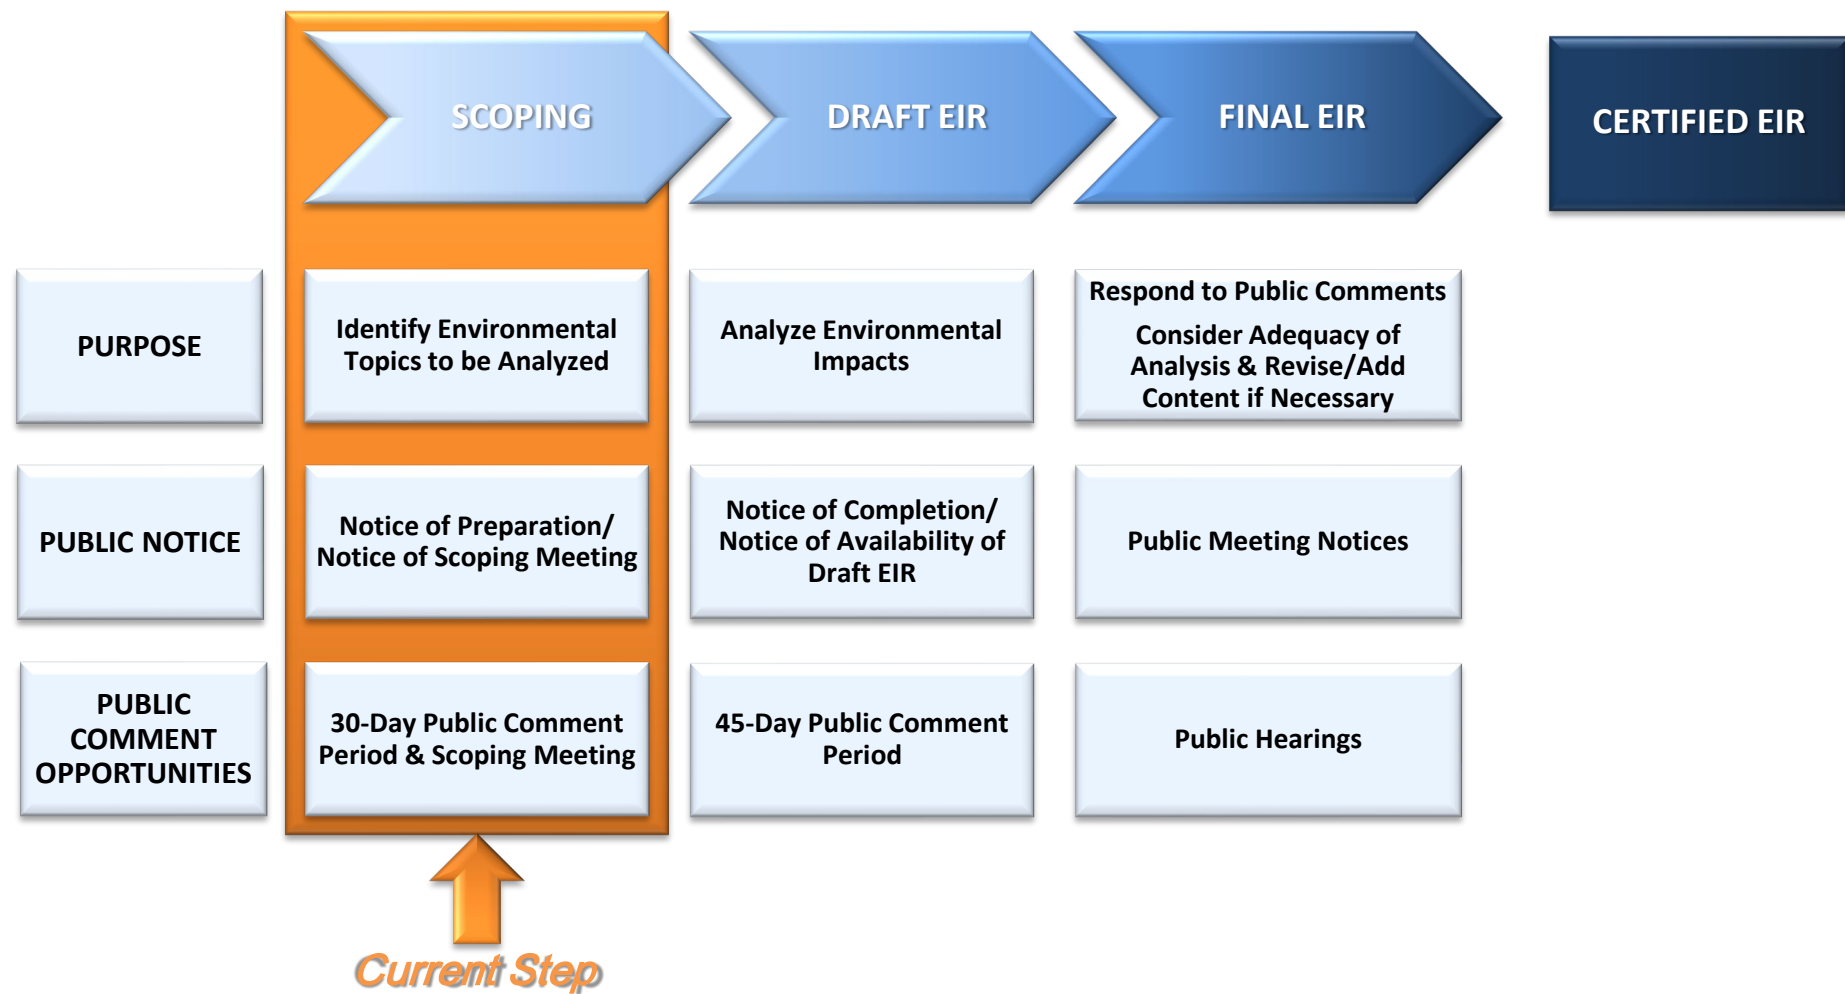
| | SCOPING | DRAFT EIR | FINAL EIR | CERTIFIED EIR |
|---|---|---|---|---|
| PURPOSE | Identify Environmental Topics to be Analyzed | Analyze Environmental Impacts | Respond to Public Comments<br>Consider Adequacy of Analysis & Revise/Add Content if Necessary | |
| PUBLIC NOTICE | Notice of Preparation/ Notice of Scoping Meeting | Notice of Completion/ Notice of Availability of Draft EIR | Public Meeting Notices | |
| PUBLIC COMMENT OPPORTUNITIES | 30-Day Public Comment Period & Scoping Meeting | 45-Day Public Comment Period | Public Hearings | |

Current Step